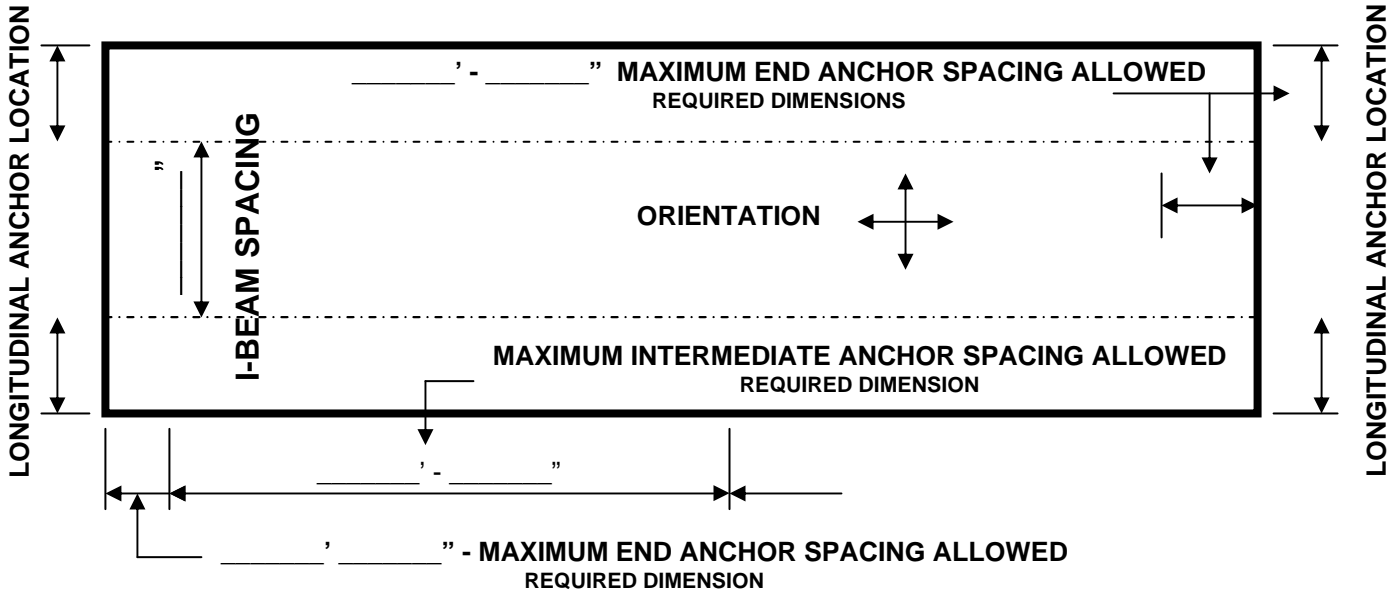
LONGITUDINAL ANCHOR LOCATION

________' - ________" MAXIMUM END ANCHOR SPACING ALLOWED
REQUIRED DIMENSIONS

"

I-BEAM SPACING

ORIENTATION

MAXIMUM INTERMEDIATE ANCHOR SPACING ALLOWED
REQUIRED DIMENSION

________' - ________"

________' ________" - MAXIMUM END ANCHOR SPACING ALLOWED
REQUIRED DIMENSION

LONGITUDINAL ANCHOR LOCATION